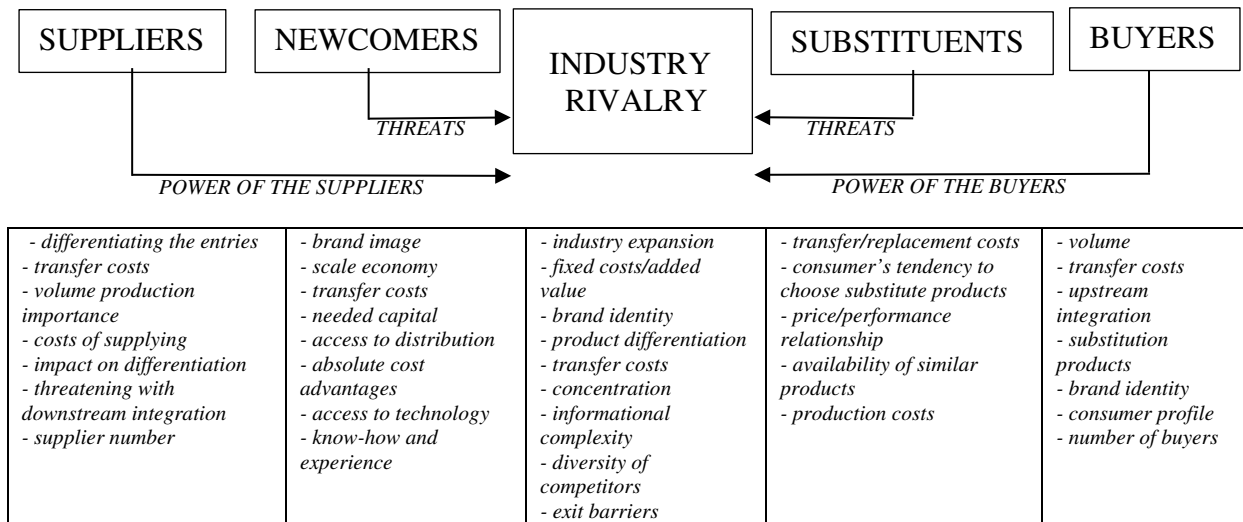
SUPPLIERS

NEWCOMERS

INDUSTRY RIVALRY

SUBSTITUENTS

BUYERS

THREATS

THREATS

POWER OF THE SUPPLIERS

POWER OF THE BUYERS

| - differentiating the entries<br>- transfer costs<br>- volume production importance<br>- costs of supplying<br>- impact on differentiation<br>- threatening with downstream integration<br>- supplier number | - brand image<br>- scale economy<br>- transfer costs<br>- needed capital<br>- access to distribution<br>- absolute cost advantages<br>- access to technology<br>- know-how and experience | - industry expansion<br>- fixed costs/added value<br>- brand identity<br>- product differentiation<br>- transfer costs<br>- concentration<br>- informational complexity<br>- diversity of competitors<br>- exit barriers | - transfer/replacement costs<br>- consumer's tendency to choose substitute products<br>- price/performance relationship<br>- availability of similar products<br>- production costs | - volume<br>- transfer costs<br>- upstream integration<br>- substitution products<br>- brand identity<br>- consumer profile<br>- number of buyers |
|---|---|---|---|---|